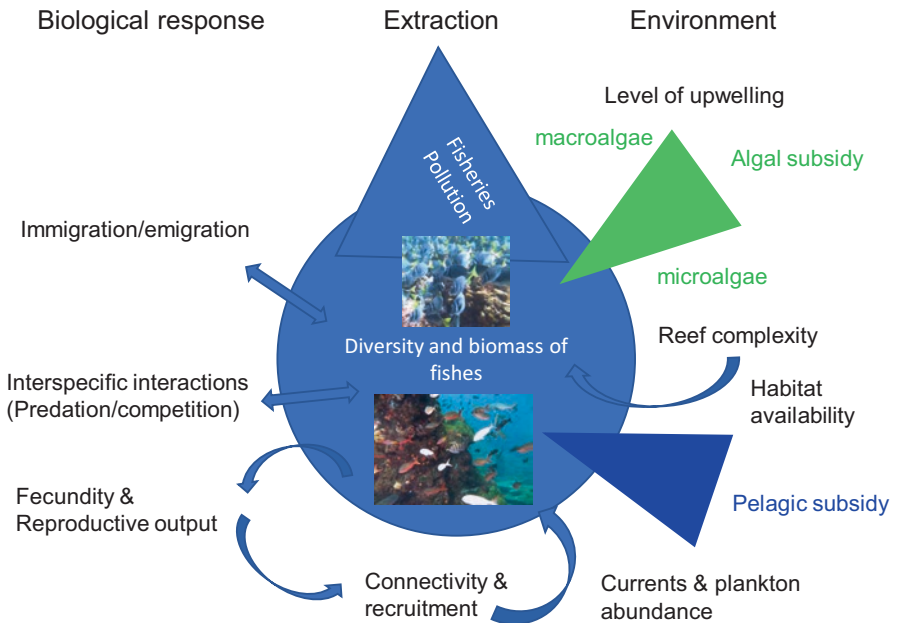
Biological response

Extraction

Environment

Level of upwelling

macroalgae

Algal subsidy

Fisheries
Pollution

Immigration/emigration

microalgae

Reef complexity

Diversity and biomass of fishes

Interspecific interactions
(Predation/competition)

Habitat availability

Fecundity &
Reproductive output

Pelagic subsidy

Connectivity &
recruitment

Currents & plankton abundance